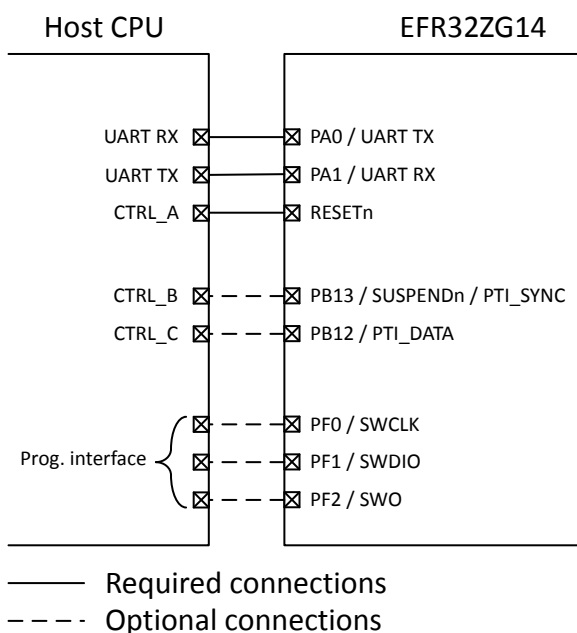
Host CPU

EFR32ZG14

UART RX

UART TX

CTRL_A

CTRL_B

CTRL_C

Prog. interface

PA0 / UART TX

PA1 / UART RX

RESETn

PB13 / SUSPENDn / PTI_SYNC

PB12 / PTI_DATA

PF0 / SWCLK

PF1 / SWDIO

PF2 / SWO

Required connections

Optional connections